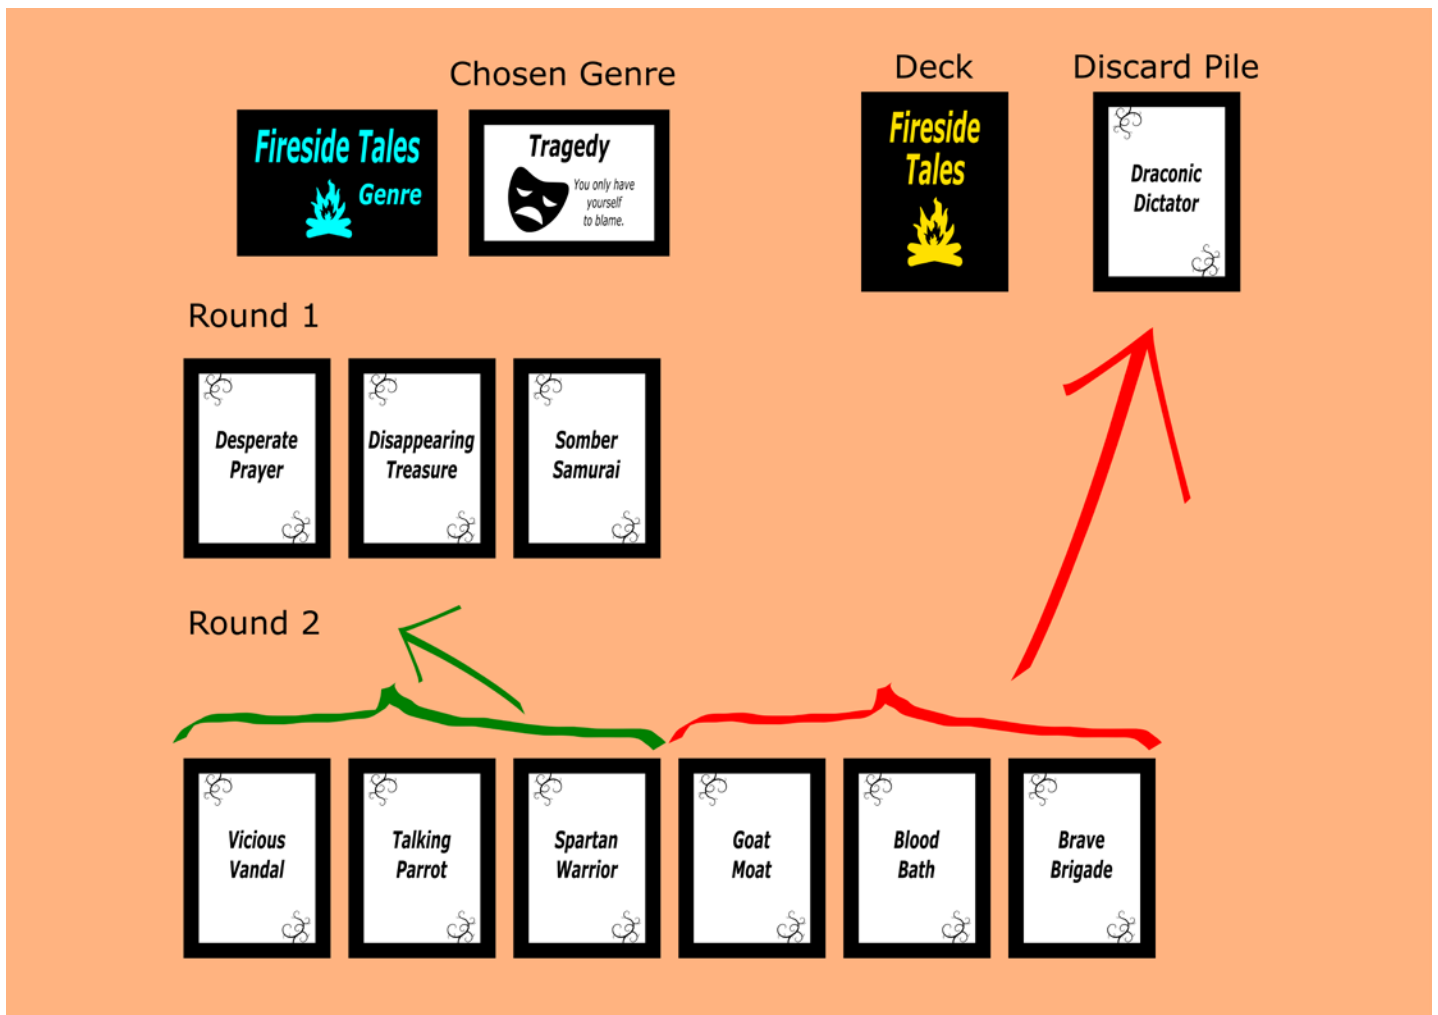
Chosen Genre

Fireside Tales
Genre

Tragedy
You only have yourself to blame.

Deck

Fireside Tales

Discard Pile

Draconic Dictator

Round 1

Desperate Prayer

Disappearing Treasure

Somber Samurai

Round 2

Vicious Vandal

Talking Parrot

Spartan Warrior

Goat Moat

Blood Bath

Brave Brigade